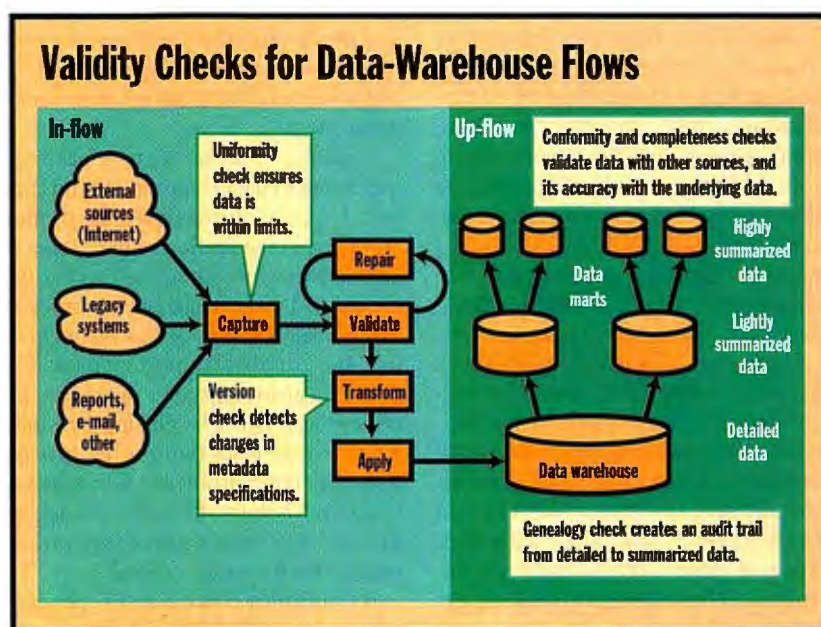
Validity Checks for Data-Warehouse Flows

In-flow

External sources (Internet)

Legacy systems

Reports, e-mail, other

Uniformity check ensures data is within limits.

Capture

Repair

Validate

Transform

Apply

Version check detects changes in metadata specifications.

Up-flow

Conformity and completeness checks validate data with other sources, and its accuracy with the underlying data.

Data marts

Highly summarized data

Lightly summarized data

Detailed data

Data warehouse

Genealogy check creates an audit trail from detailed to summarized data.